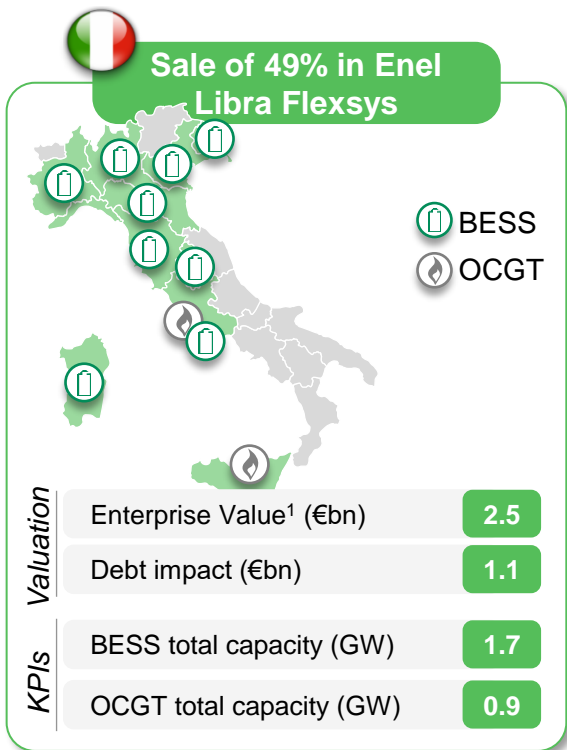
Sale of 49% in Enel Libra Flexsys

BESS
OCGT

Valuation

| | |
|---|---|
| Enterprise Value$^1$ (€bn) | 2.5 |
| Debt impact (€bn) | 1.1 |

KPIs

| | |
|---|---|
| BESS total capacity (GW) | 1.7 |
| OCGT total capacity (GW) | 0.9 |